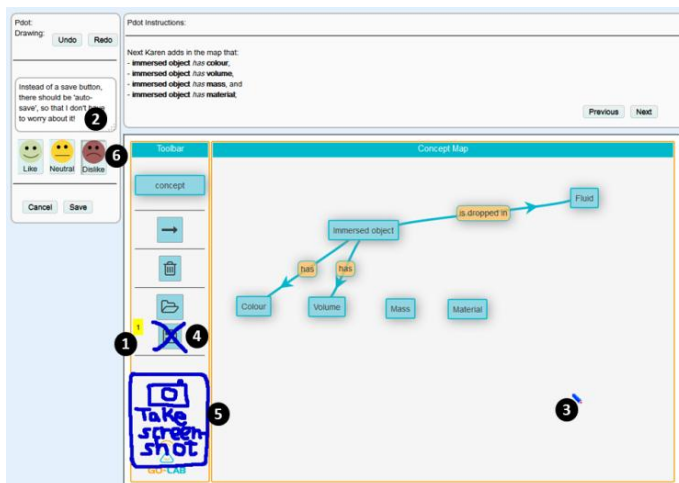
Pdot:
Drawing: Undo Redo

Instead of a save button, there should be 'auto-save', so that I don't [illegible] to worry about it!

2

Like Neutral Dislike

6

Cancel Save

Pdot Instructions:

Next Karen adds in the map that:
- **immersed object** *has* **colour**,
- **immersed object** *has* **volume**,
- **immersed object** *has* **mass**, and
- **immersed object** *has* **material**.

Previous Next

Toolbar

concept

1

4

Take screen shot

5

GO-LAB

Concept Map

is dropped in

Fluid

Immersed object

has

has

Colour

Volume

Mass

Material

3